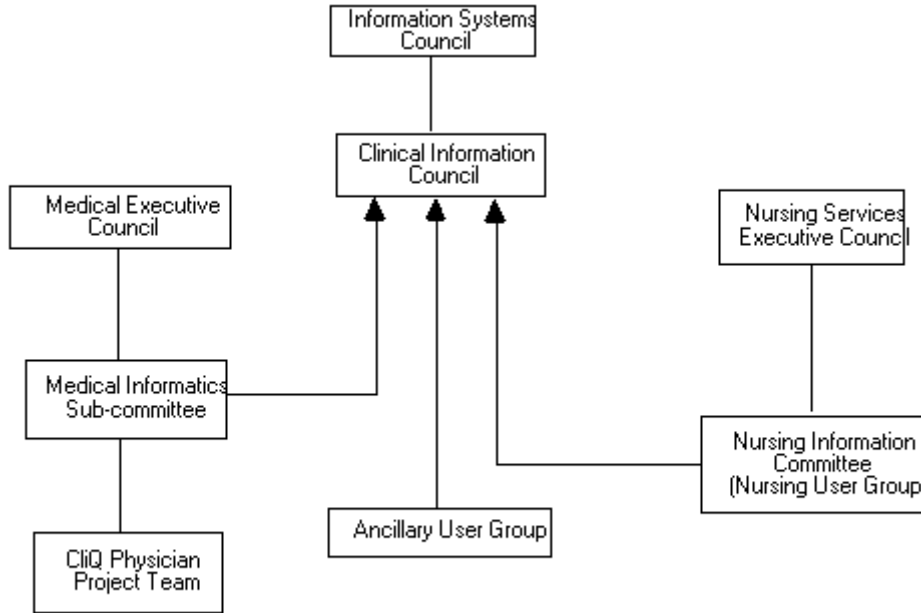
Information Systems Council

Clinical Information Council

Medical Executive Council

Nursing Services Executive Council

Medical Informatics Sub-committee

Nursing Information Committee (Nursing User Group

Ancillary User Group

CliQ Physician Project Team